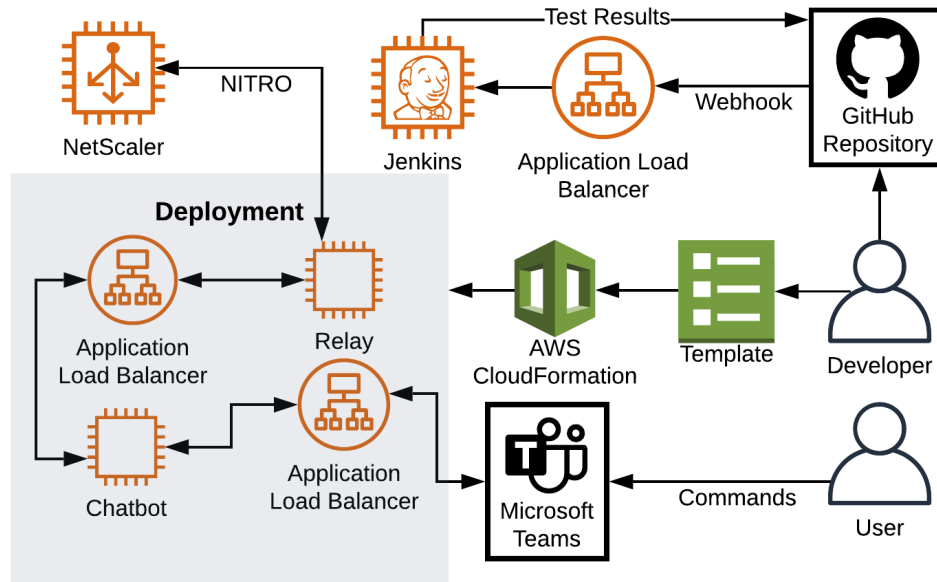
Test Results
NITRO
Webhook
NetScaler
Jenkins
Application Load Balancer
GitHub Repository
Deployment
Application Load Balancer
Relay
AWS CloudFormation
Template
Developer
Chatbot
Application Load Balancer
Microsoft Teams
Commands
User